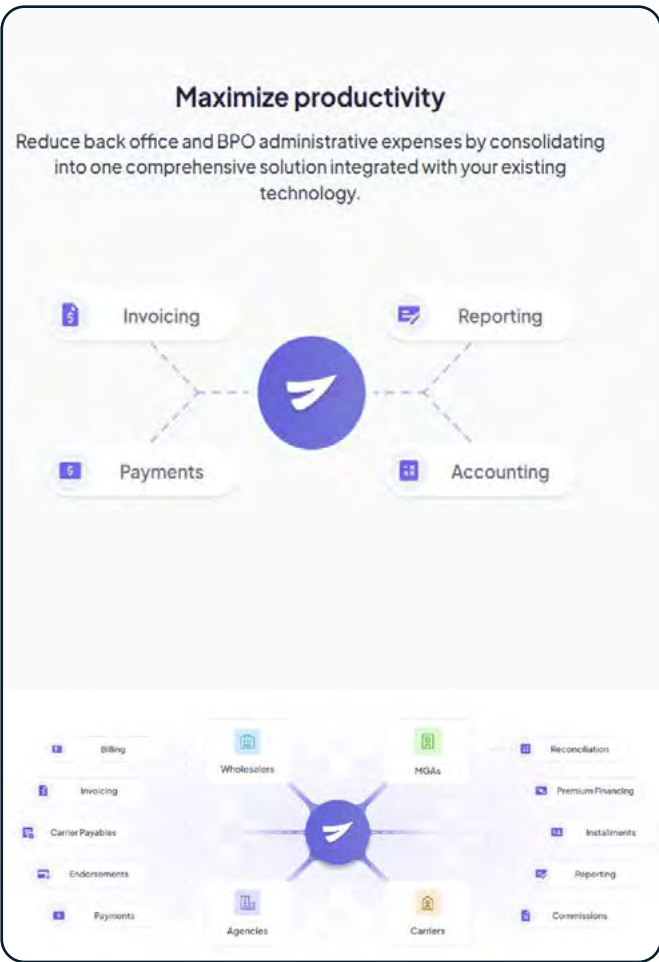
Maximize productivity

Reduce back office and BPO administrative expenses by consolidating into one comprehensive solution integrated with your existing technology.

Invoicing

Reporting

Payments

Accounting

Billing

Invoicing

Carrier Payables

Endorsements

Payments

Wholesalers

MGAs

Agencies

Carriers

Reconciliation

Premium Financing

Instalments

Reporting

Commissions